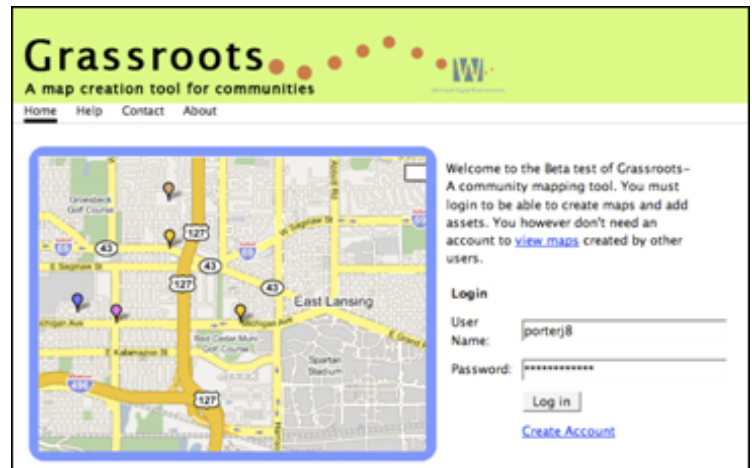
Grassroots

A map creation tool for communities

Home Help Contact About

Groesbeck Golf Course

127

43

W Saginaw St

69

43

E Saginaw St

127

43

East Lansing

Michigan Ave

Michigan Ave

W Kalamazoo St

Red Cedar Muni Golf Course

Spartan Stadium

496

127

Welcome to the Beta test of Grassroots– A community mapping tool. You must login to be able to create maps and add assets. You however don't need an account to view maps created by other users.

Login

User Name: porterj8

Password: •••••••••••••

Log in

Create Account